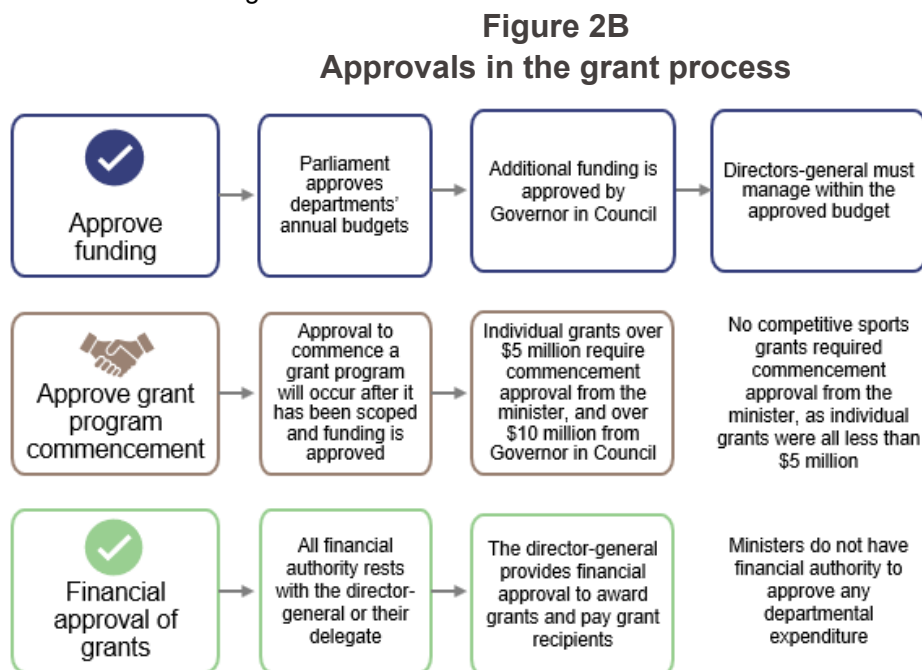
Figure 2B
Approvals in the grant process

Approve funding

Parliament approves departments' annual budgets

Additional funding is approved by Governor in Council

Directors-general must manage within the approved budget

Approve grant program commencement

Approval to commence a grant program will occur after it has been scoped and funding is approved

Individual grants over $5 million require commencement approval from the minister, and over $10 million from Governor in Council

No competitive sports grants required commencement approval from the minister, as individual grants were all less than $5 million

Financial approval of grants

All financial authority rests with the director-general or their delegate

The director-general provides financial approval to award grants and pay grant recipients

Ministers do not have financial authority to approve any departmental expenditure